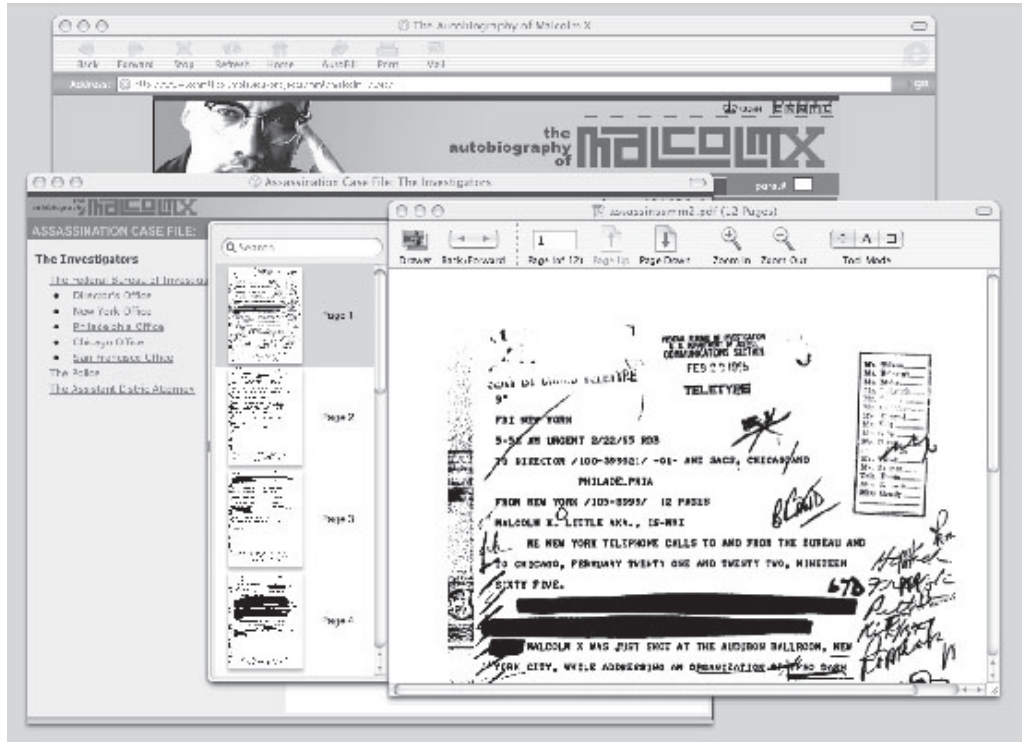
The Autobiography of Malcolm X

Back Forward Stop Refresh Home AutoFill Print Mail

Address: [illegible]

go

the autobiography of MALCOLM X

Assassination Case File: The Investigators

autobiography of MALCOLM X

ASSASSINATION CASE FILE:

The Investigators

The Federal Bureau of Investigation

• Director's Office
• New York Office
• Philadelphia Office
• Chicago Office
• San Francisco Office

The Police

The Assistant District Attorney

assassinationm2.pdf (12 Pages)

Drawer Back/Forward 1 Page 1 of 12 Page Up Page Down Zoom In Zoom Out Tool Mode

Search

Page 1

Page 2

Page 3

Page 4

FEDERAL BUREAU OF INVESTIGATION
U.S. DEPARTMENT OF JUSTICE
COMMUNICATIONS SECTION

FEB 22 1965

TELETYPE

SENT BY CODED TELETYPE

FBI NEW YORK

9-58 AM URGENT 2/22/65 RSB

TO DIRECTOR /100-399321/ -01- AND SACS, CHICAGO AND PHILADELPHIA

FROM NEW YORK /105-8999/ 12 PAGES

MALCOLM K. LITTLE AKA., IS-NOI

RE NEW YORK TELEPHONE CALLS TO AND FROM THE BUREAU AND TO CHICAGO, FEBRUARY TWENTY ONE AND TWENTY TWO, NINETEEN SIXTY FIVE.

MALCOLM X WAS JUST SHOT AT THE AUDUBON BALLROOM, NEW YORK CITY, WHILE ADDRESSING AN ORGANIZATION OF AFRO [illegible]

b7D

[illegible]